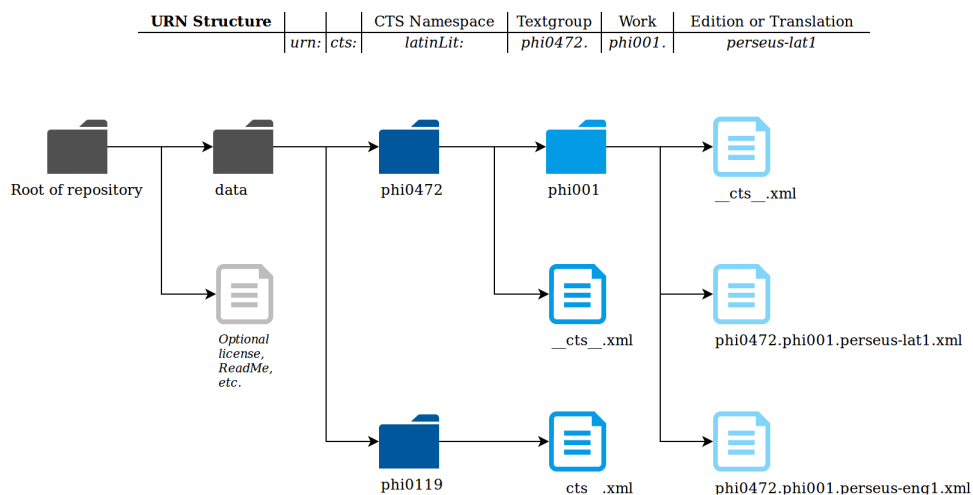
| URN Structure | | | CTS Namespace | Textgroup | Work | Edition or Translation |
|---|---|---|---|---|---|---|
| | urn: | cts: | latinLit: | phi0472. | phi001. | perseus-lat1 |

Root of repository

data

phi0472

phi001

__cts__.xml

Optional license, ReadMe, etc.

__cts__.xml

phi0472.phi001.perseus-lat1.xml

phi0119

__cts__.xml

phi0472.phi001.perseus-eng1.xml